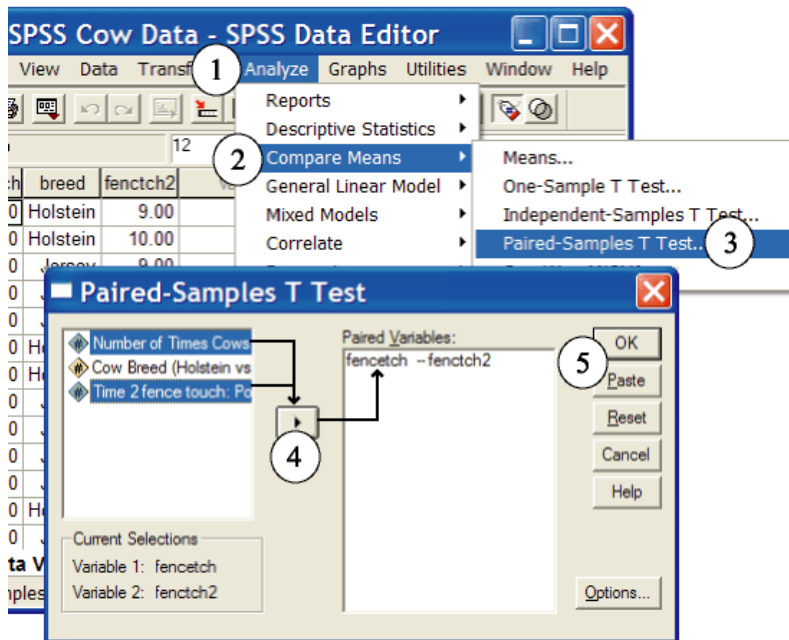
SPSS Cow Data - SPSS Data Editor

View Data Transf 1 Analyze Graphs Utilities Window Help

Reports
Descriptive Statistics
2 Compare Means
General Linear Model
Mixed Models
Correlate

Means...
One-Sample T Test...
Independent-Samples T Test...
Paired-Samples T Test... 3

12

| ch | breed | fenctch2 |
|---|---|---|
| 0 | Holstein | 9.00 |
| 0 | Holstein | 10.00 |
| 0 | Jersey | 9.00 |

Paired-Samples T Test

Number of Times Cows
Cow Breed (Holstein vs
Time 2 fence touch: Po

4

Paired Variables:
fencetch -- fenctch2

5 OK
Paste
Reset
Cancel
Help

Current Selections
Variable 1: fencetch
Variable 2: fenctch2

Options...

ta V
mples